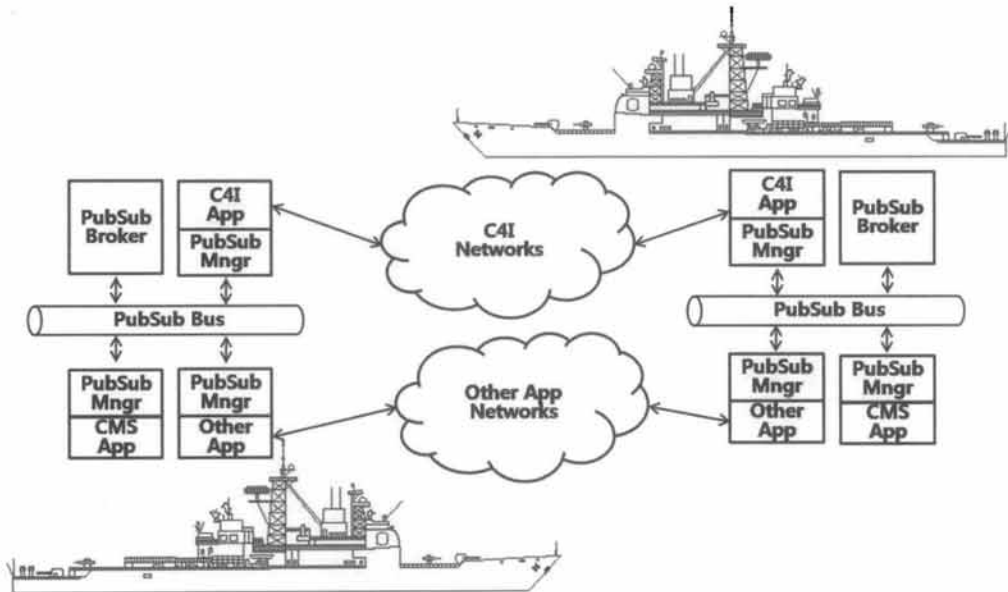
PubSub Broker

C4I App

PubSub Mngr

C4I Networks

C4I App

PubSub Mngr

PubSub Broker

PubSub Bus

PubSub Bus

PubSub Mngr

CMS App

PubSub Mngr

Other App

Other App Networks

PubSub Mngr

Other App

PubSub Mngr

CMS App